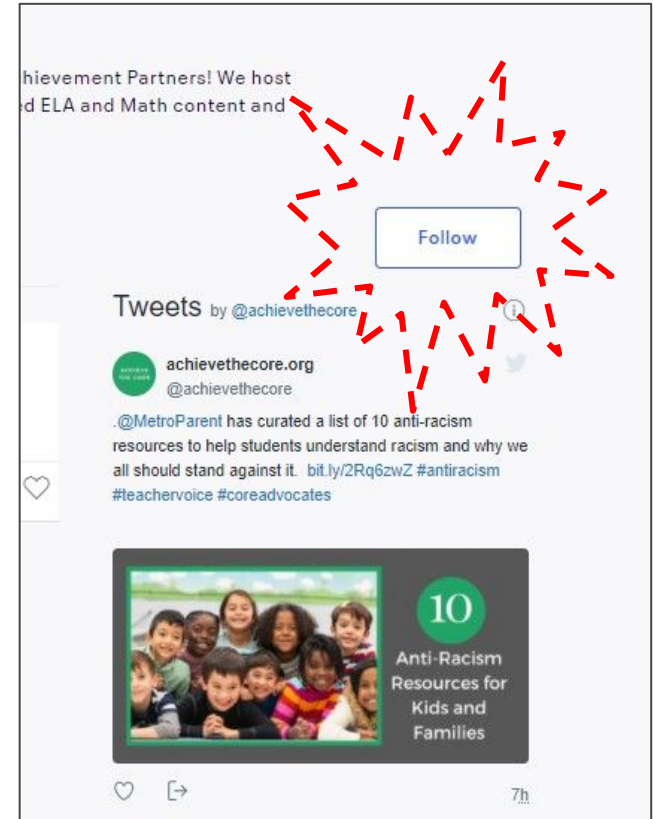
hievement Partners! We host
ed ELA and Math content and

Follow

Tweets by @achievethecore

achievethecore.org
@achievethecore

.@MetroParent has curated a list of 10 anti-racism resources to help students understand racism and why we all should stand against it. bit.ly/2Rq6zwZ #antiracism #teachervoice #coreadvocates

10
Anti-Racism Resources for Kids and Families

7h